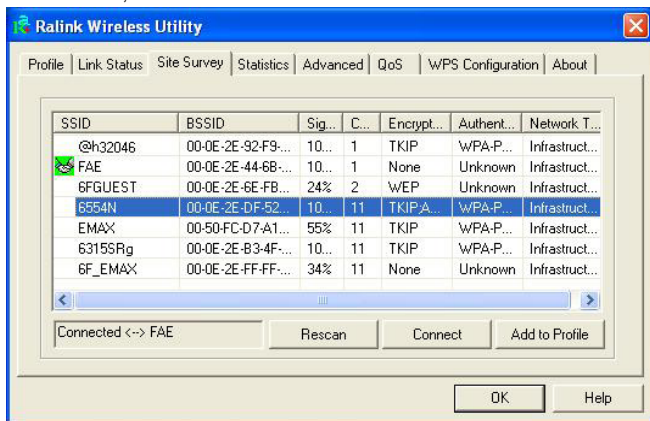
Ralink Wireless Utility

Profile | Link Status | Site Survey | Statistics | Advanced | QoS | WPS Configuration | About

| SSID | BSSID | Sig... | C... | Encrypt... | Authent... | Network T... |
|---|---|---|---|---|---|---|
| @h32046 | 00-0E-2E-92-F9-... | 10... | 1 | TKIP | WPA-P... | Infrastruct... |
| FAE | 00-0E-2E-44-6B-... | 10... | 1 | None | Unknown | Infrastruct... |
| 6FGUEST | 00-0E-2E-6E-FB... | 24% | 2 | WEP | Unknown | Infrastruct... |
| 6554N | 00-0E-2E-DF-52... | 10... | 11 | TKIP;A... | WPA-P... | Infrastruct... |
| EMAX | 00-50-FC-D7-A1... | 55% | 11 | TKIP | WPA-P... | Infrastruct... |
| 6315SRg | 00-0E-2E-B3-4F-... | 10... | 11 | TKIP | WPA-P... | Infrastruct... |
| 6F_EMAX | 00-0E-2E-FF-FF-... | 34% | 11 | None | Unknown | Infrastruct... |

Connected <--> FAE

Rescan

Connect

Add to Profile

OK

Help